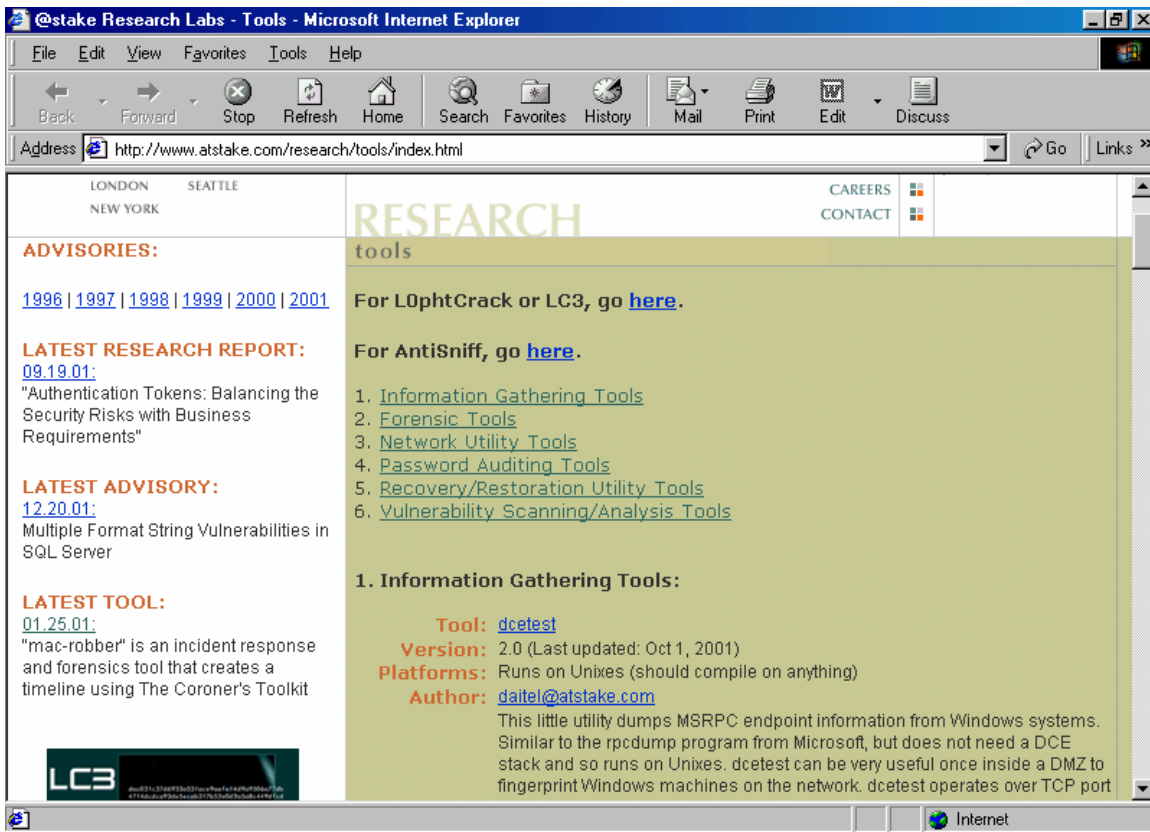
@stake Research Labs - Tools - Microsoft Internet Explorer

File Edit View Favorites Tools Help

Back Forward Stop Refresh Home Search Favorites History Mail Print Edit Discuss

Address http://www.atstake.com/research/tools/index.html Go Links

LONDON SEATTLE
NEW YORK

RESEARCH

CAREERS
CONTACT

tools

ADVISORIES:

1996 | 1997 | 1998 | 1999 | 2000 | 2001

LATEST RESEARCH REPORT:
09.19.01:
"Authentication Tokens: Balancing the Security Risks with Business Requirements"

LATEST ADVISORY:
12.20.01:
Multiple Format String Vulnerabilities in SQL Server

LATEST TOOL:
01.25.01:
"mac-robber" is an incident response and forensics tool that creates a timeline using The Coroner's Toolkit

LC3

For L0phtCrack or LC3, go here.

For AntiSniff, go here.

1. Information Gathering Tools
2. Forensic Tools
3. Network Utility Tools
4. Password Auditing Tools
5. Recovery/Restoration Utility Tools
6. Vulnerability Scanning/Analysis Tools

1. Information Gathering Tools:

Tool: dcetest
Version: 2.0 (Last updated: Oct 1, 2001)
Platforms: Runs on Unixes (should compile on anything)
Author: daitel@atstake.com
This little utility dumps MSRPC endpoint information from Windows systems. Similar to the rpcdump program from Microsoft, but does not need a DCE stack and so runs on Unixes. dcetest can be very useful once inside a DMZ to fingerprint Windows machines on the network. dcetest operates over TCP port

Internet